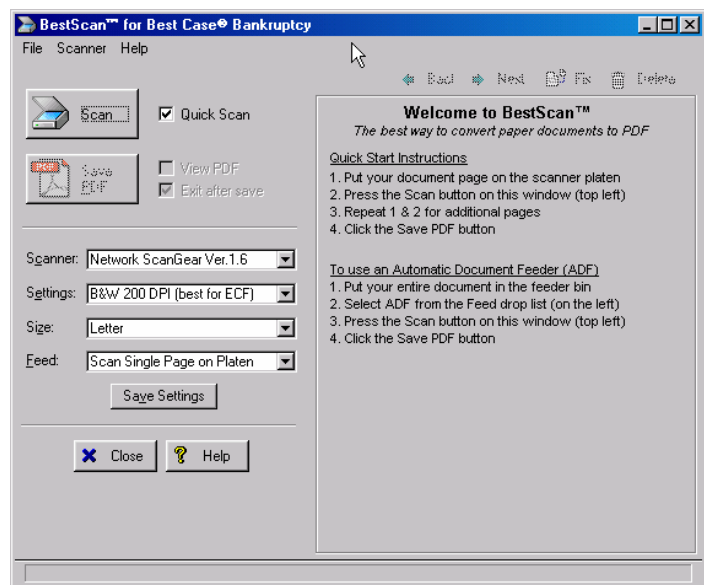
BestScan™ for Best Case® Bankruptcy

File Scanner Help

Back Next Fix Delete

Scan

Quick Scan

PDF

Save PDF

View PDF

Exit after save

Scanner: Network ScanGear Ver.1.6

Settings: B&W 200 DPI (best for ECF)

Size: Letter

Feed: Scan Single Page on Platen

Save Settings

Close

Help

Welcome to BestScan™

The best way to convert paper documents to PDF

Quick Start Instructions
1. Put your document page on the scanner platen
2. Press the Scan button on this window (top left)
3. Repeat 1 & 2 for additional pages
4. Click the Save PDF button

To use an Automatic Document Feeder (ADF)
1. Put your entire document in the feeder bin
2. Select ADF from the Feed drop list (on the left)
3. Press the Scan button on this window (top left)
4. Click the Save PDF button